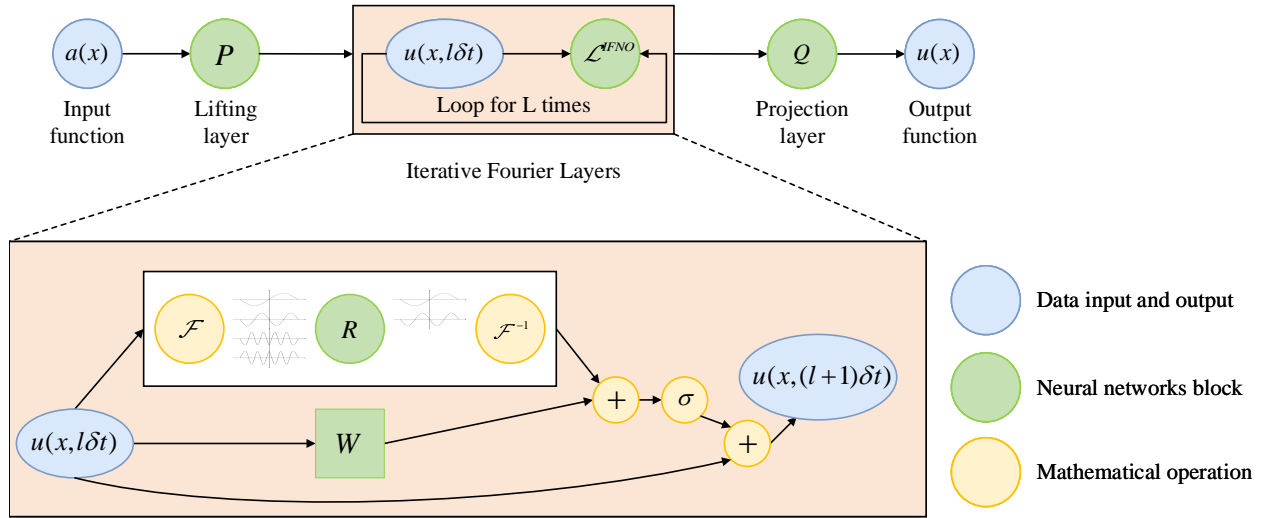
$a(x)$
Input function

$P$
Lifting layer

$u(x,l\delta t)$ $\mathcal{L}^{IFNO}$
Loop for L times

Iterative Fourier Layers

$Q$
Projection layer

$u(x)$
Output function

$\mathcal{F}$ $R$ $\mathcal{F}^{-1}$

$u(x,l\delta t)$ $W$ $+$ $\sigma$ $+$ $u(x,(l+1)\delta t)$

Data input and output

Neural networks block

Mathematical operation